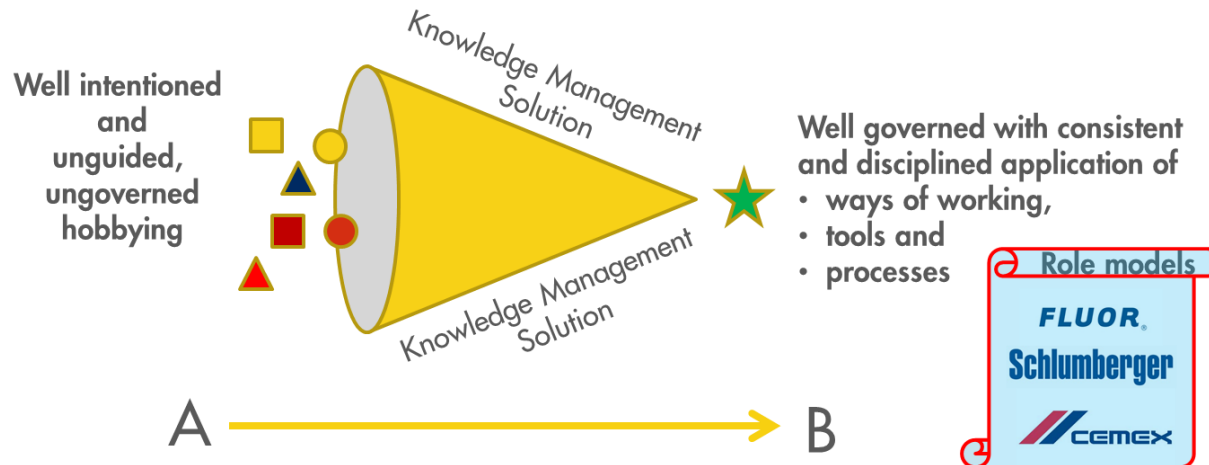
Well intentioned and unguided, ungoverned hobbying

Knowledge Management Solution

Knowledge Management Solution

Well governed with consistent and disciplined application of
• ways of working,
• tools and
• processes

Role models
FLUOR.
Schlumberger
CEMEX

A

B